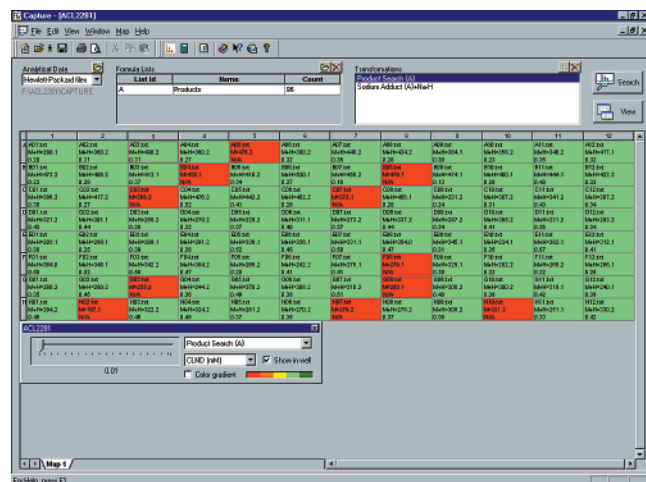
Capture - [ACL2281]

File Edit View Window Map Help

Analytical Data
Hewlett-Packard files
F:\ACL2281\CAPTURE

Formula Lists

| List Id | Name | Count |
|---|---|---|
| A | Products | 96 |

Transformations
Product Search (A)
Sodium Adduct (A)+Na-H

Search

View

| | 1 | 2 | 3 | 4 | 5 | 6 | 7 | 8 | 9 | 10 | 11 | 12 |
|---|---|---|---|---|---|---|---|---|---|---|---|---|
| A | A01.txt M+H=298.1 0.28 | A02.txt M+H=388.2 0.31 | A03.txt M+H=408.2 0.33 | A04.txt M+H=380.2 0.27 | A05.txt M+H=426.2 N/A | A06.txt M+H=390.2 0.32 | A07.txt M+H=406.2 0.39 | A08.txt M+H=434.2 0.28 | A09.txt M+H=394.1 0.33 | A10.txt M+H=355.2 0.23 | A11.txt M+H=348.2 0.35 | A12.txt M+H=417.1 0.32 |
| B | B01.txt M+H=473.3 0.23 | B02.txt M+H=408.1 0.27 | B03.txt M+H=412.1 0.29 | B04.txt M+H=403.1 N/A | B05.txt M+H=448.2 0.24 | B06.txt M+H=430.1 0.27 | B07.txt M+H=459.3 0.18 | B08.txt M+H=442.2 N/A | B09.txt M+H=474.1 0.13 | B10.txt M+H=460.1 0.28 | B11.txt M+H=408.3 0.40 | B12.txt M+H=422.3 0.28 |
| C | C01.txt M+H=398.3 0.35 | C02.txt M+H=417.2 0.27 | C03.txt M+H=390.2 N/A | C04.txt M+H=476.2 0.32 | C05.txt M+H=442.2 0.40 | C06.txt M+H=442.3 0.23 | C07.txt M+H=372.1 N/A | C08.txt M+H=455.1 0.28 | C09.txt M+H=331.2 0.34 | C10.txt M+H=331.2 0.25 | C11.txt M+H=287.2 0.40 | C12.txt M+H=287.2 0.34 |
| D | D01.txt M+H=321.2 0.43 | D02.txt M+H=381.1 0.44 | D03.txt M+H=398.2 0.33 | D04.txt M+H=279.2 0.33 | D05.txt M+H=292.3 0.37 | D06.txt M+H=311.1 0.40 | D07.txt M+H=372.2 0.37 | D08.txt M+H=327.2 0.40 | D09.txt M+H=287.2 0.34 | D10.txt M+H=265.2 0.41 | D11.txt M+H=241.2 0.40 | D12.txt M+H=288.2 0.34 |
| E | E01.txt M+H=280.1 0.39 | E02.txt M+H=289.1 0.35 | E03.txt M+H=308.1 0.33 | E04.txt M+H=261.2 0.39 | E05.txt M+H=326.1 0.52 | E06.txt M+H=321.1 0.45 | E07.txt M+H=321.1 0.58 | E08.txt M+H=354.0 0.47 | E09.txt M+H=345.1 0.31 | E10.txt M+H=234.1 0.48 | E11.txt M+H=292.1 0.57 | E12.txt M+H=212.1 0.41 |
| F | F01.txt M+H=384.8 0.48 | F02.txt M+H=348.1 0.62 | F03.txt M+H=342.2 0.48 | F04.txt M+H=384.2 0.47 | F05.txt M+H=289.2 0.28 | F06.txt M+H=242.2 0.41 | F07.txt M+H=278.1 0.41 | F08.txt M+H=279.1 N/A | F09.txt M+H=329.1 0.29 | F10.txt M+H=252.2 0.32 | F11.txt M+H=205.2 0.33 | F12.txt M+H=285.1 0.28 |
| G | G01.txt M+H=288.3 0.33 | G02.txt M+H=292.2 0.45 | G03.txt M+H=253.2 N/A | G04.txt M+H=244.2 0.35 | G05.txt M+H=278.2 0.28 | G06.txt M+H=288.2 0.28 | G07.txt M+H=318.3 0.57 | G08.txt M+H=283.1 N/A | G09.txt M+H=308.2 0.40 | G10.txt M+H=280.2 0.28 | G11.txt M+H=318.3 0.42 | G12.txt M+H=240.1 0.28 |
| H | H01.txt M+H=322.2 0.48 | H02.txt M+H=162.3 N/A | H03.txt M+H=322.2 0.48 | H04.txt M+H=324.2 0.46 | H05.txt M+H=311.2 0.33 | H06.txt M+H=270.2 0.33 | H07.txt M+H=276.2 N/A | H08.txt M+H=308.2 0.37 | H09.txt M+H=309.2 0.28 | H10.txt M+H=301.2 N/A | H11.txt M+H=271.3 0.33 | H12.txt M+H=330.3 0.42 |

ACL2281
0.01
Product Search (A)
CLND (nM)
Show in well
Color gradient

Map 1

For Help, press F1